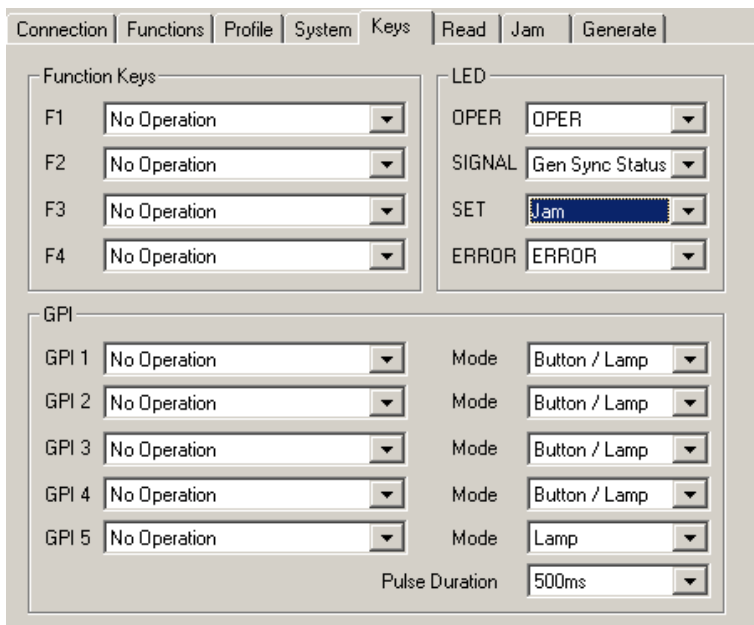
Connection | Functions | Profile | System | Keys | Read | Jam | Generate

Function Keys
F1 No Operation
F2 No Operation
F3 No Operation
F4 No Operation

LED
OPER OPER
SIGNAL Gen Sync Status
SET Jam
ERROR ERROR

GPI
GPI 1 No Operation Mode Button / Lamp
GPI 2 No Operation Mode Button / Lamp
GPI 3 No Operation Mode Button / Lamp
GPI 4 No Operation Mode Button / Lamp
GPI 5 No Operation Mode Lamp
Pulse Duration 500ms